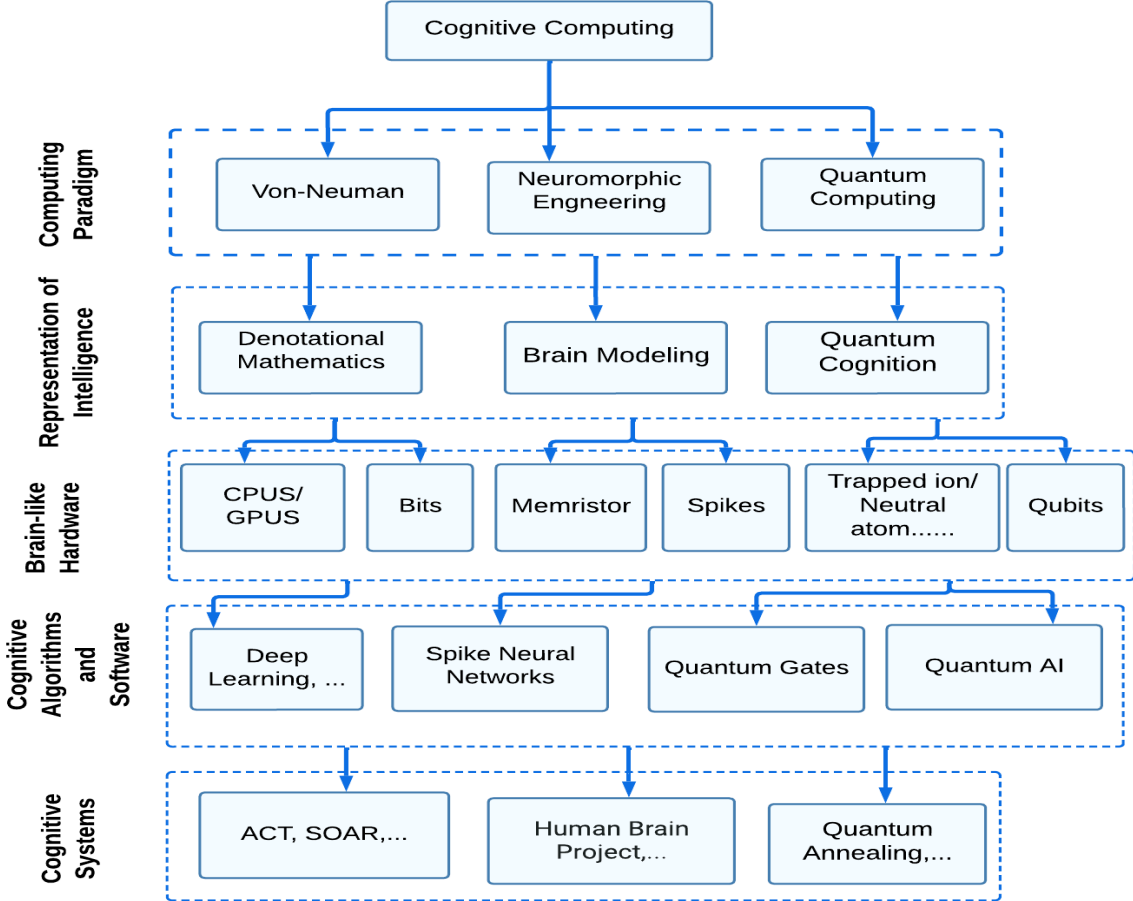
Cognitive Computing

Computing Paradigm

Von-Neuman

Neuromorphic Engneering

Quantum Computing

Representation of Intelligence

Denotational Mathematics

Brain Modeling

Quantum Cognition

Brain-like Hardware

CPUS/ GPUS

Bits

Memristor

Spikes

Trapped ion/ Neutral atom……

Qubits

Cognitive Algorithms and Software

Deep Learning, …

Spike Neural Networks

Quantum Gates

Quantum AI

Cognitive Systems

ACT, SOAR,...

Human Brain Project,...

Quantum Annealing,...